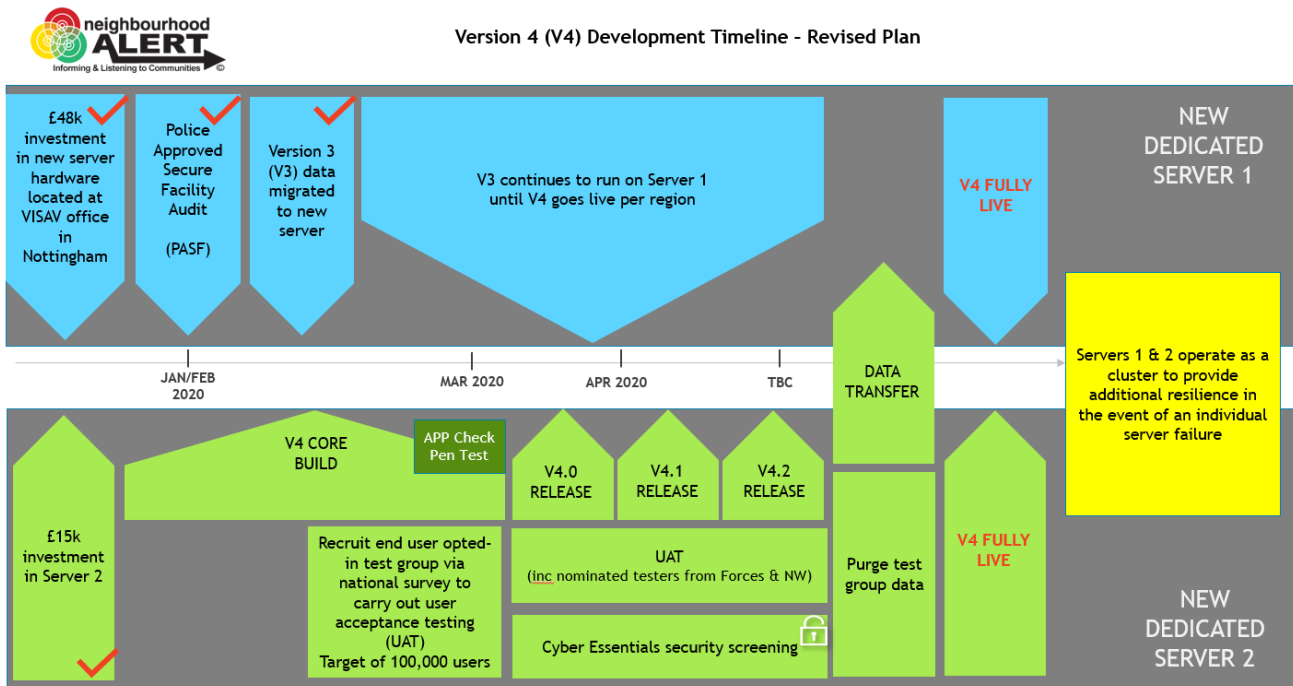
neighbourhood ALERT
Informing & Listening to Communities ©

Version 4 (V4) Development Timeline – Revised Plan

£48k investment in new server hardware located at VISAV office in Nottingham

Police Approved Secure Facility Audit

(PASF)

Version 3 (V3) data migrated to new server

V3 continues to run on Server 1 until V4 goes live per region

V4 FULLY LIVE

NEW DEDICATED SERVER 1

JAN/FEB 2020

MAR 2020

APR 2020

TBC

DATA TRANSFER

Servers 1 & 2 operate as a cluster to provide additional resilience in the event of an individual server failure

£15k investment in Server 2

V4 CORE BUILD

APP Check Pen Test

V4.0 RELEASE

V4.1 RELEASE

V4.2 RELEASE

Recruit end user opted-in test group via national survey to carry out user acceptance testing (UAT) Target of 100,000 users

UAT (inc nominated testers from Forces & NW)

Cyber Essentials security screening

Purge test group data

V4 FULLY LIVE

NEW DEDICATED SERVER 2